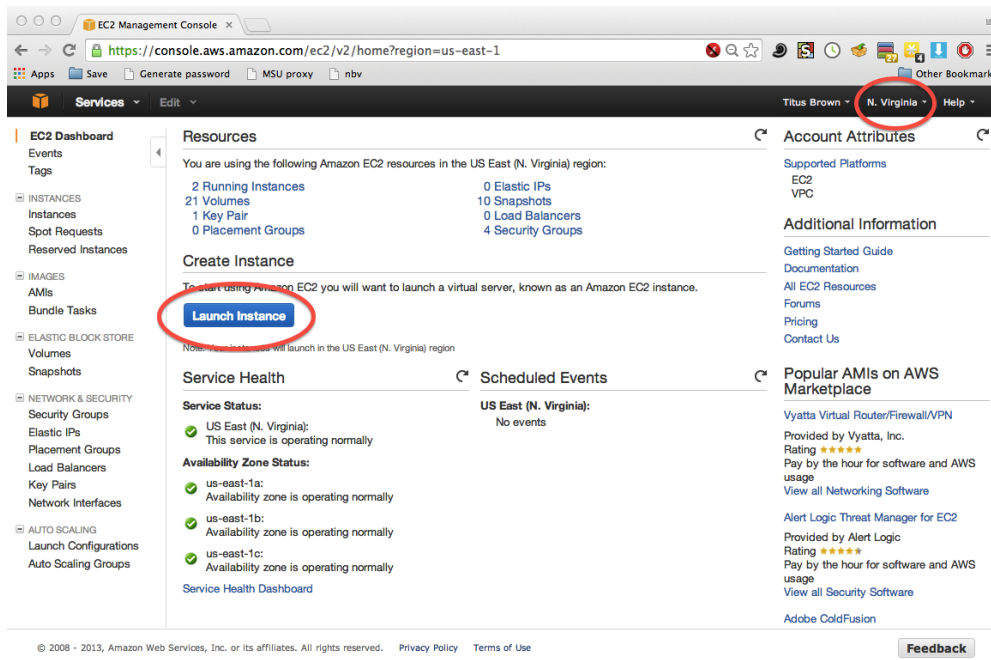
EC2 Management Console

https://console.aws.amazon.com/ec2/v2/home?region=us-east-1

Apps Save Generate password MSU proxy nbv Other Bookmark

Services Edit

Titus Brown N. Virginia Help

EC2 Dashboard
Events
Tags

INSTANCES
Instances
Spot Requests
Reserved Instances

IMAGES
AMIs
Bundle Tasks

ELASTIC BLOCK STORE
Volumes
Snapshots

NETWORK & SECURITY
Security Groups
Elastic IPs
Placement Groups
Load Balancers
Key Pairs
Network Interfaces

AUTO SCALING
Launch Configurations
Auto Scaling Groups

Resources

You are using the following Amazon EC2 resources in the US East (N. Virginia) region:

2 Running Instances
21 Volumes
1 Key Pair
0 Placement Groups
0 Elastic IPs
10 Snapshots
0 Load Balancers
4 Security Groups

Create Instance

To start using Amazon EC2 you will want to launch a virtual server, known as an Amazon EC2 instance.

Launch Instance

Note: Your instances will launch in the US East (N. Virginia) region

Service Health

Service Status:
US East (N. Virginia):
This service is operating normally

Availability Zone Status:
us-east-1a:
Availability zone is operating normally
us-east-1b:
Availability zone is operating normally
us-east-1c:
Availability zone is operating normally

Service Health Dashboard

Scheduled Events

US East (N. Virginia):
No events

Account Attributes

Supported Platforms
EC2
VPC

Additional Information

Getting Started Guide
Documentation
All EC2 Resources
Forums
Pricing
Contact Us

Popular AMIs on AWS Marketplace

Vyatta Virtual Router/Firewall/VPN
Provided by Vyatta, Inc.
Rating ★★★★★
Pay by the hour for software and AWS usage
View all Networking Software

Alert Logic Threat Manager for EC2
Provided by Alert Logic
Rating ★★★★★
Pay by the hour for software and AWS usage
View all Security Software

Adobe ColdFusion

© 2008 - 2013, Amazon Web Services, Inc. or its affiliates. All rights reserved. Privacy Policy Terms of Use

Feedback